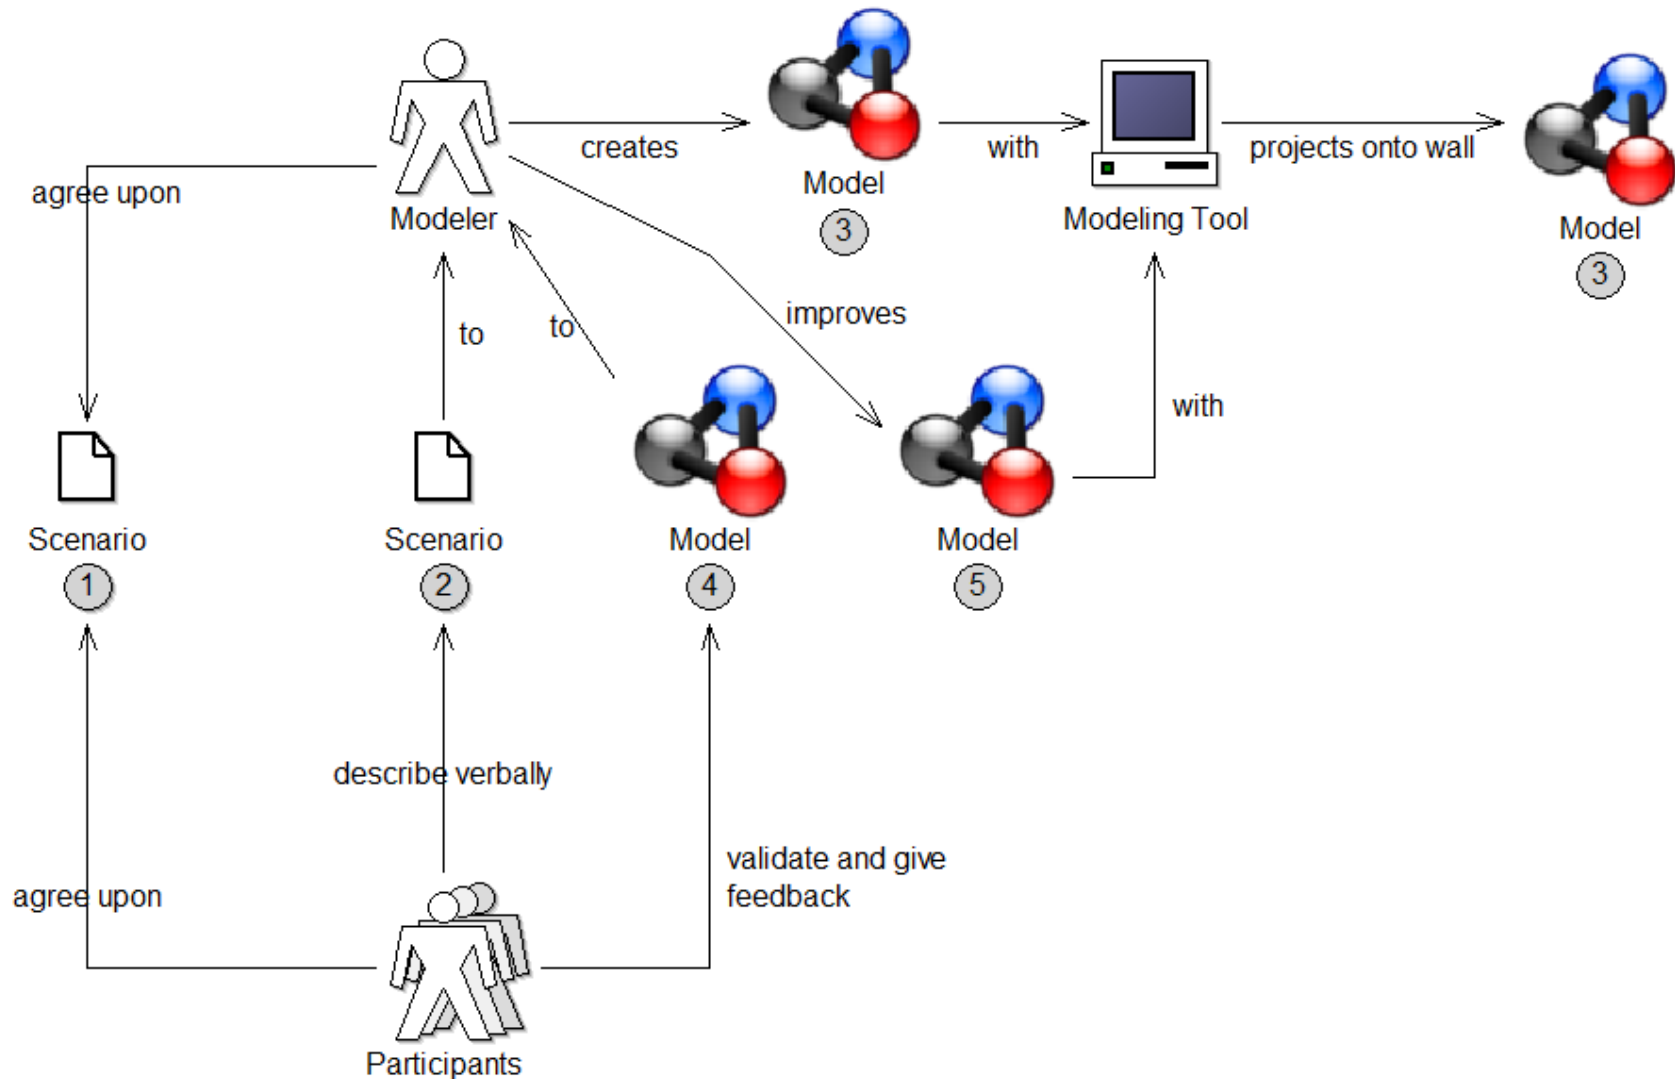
creates

Model
3

with

Modeling Tool

projects onto wall

Model
3

agree upon

Modeler

to

to

improves

with

Scenario
1

Scenario
2

Model
4

Model
5

describe verbally

agree upon

validate and give feedback

Participants